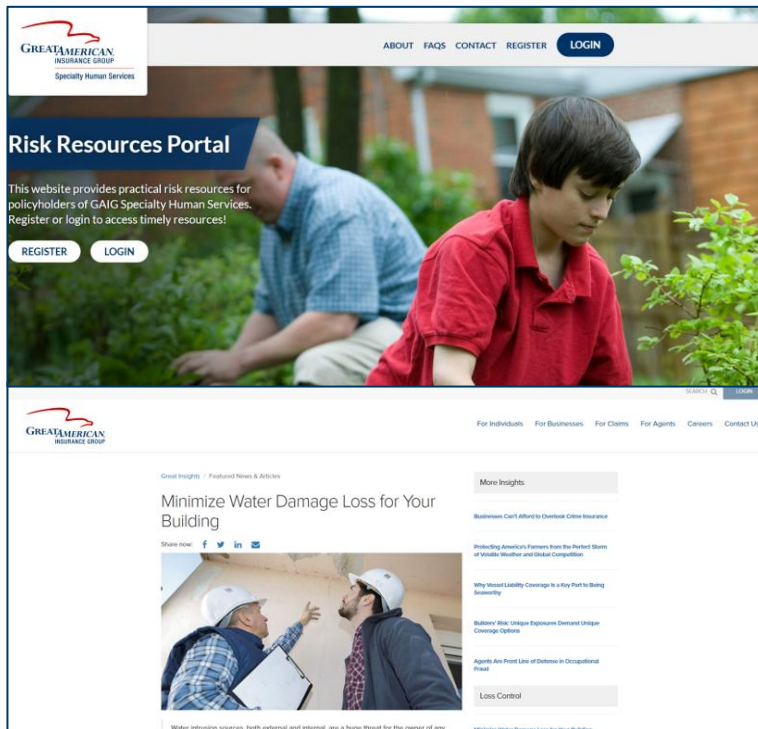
GREAT AMERICAN.
INSURANCE GROUP
Specialty Human Services

ABOUT FAQS CONTACT REGISTER LOGIN

Risk Resources Portal

This website provides practical risk resources for policyholders of GAIG Specialty Human Services. Register or login to access timely resources!

REGISTER LOGIN

SEARCH LOGIN

GREAT AMERICAN.
INSURANCE GROUP

For Individuals For Businesses For Claims For Agents Careers Contact Us

Great Insights / Featured News & Articles

Minimize Water Damage Loss for Your Building

Share now:

More Insights

Businesses Can't Afford to Overlook Crime Insurance

Protecting America's Farmers from the Perfect Storm of Volatile Weather and Global Competition

Why Vessel Liability Coverage Is a Key Part to Being Seaworthy

Builders' Risk: Unique Exposures Demand Unique Coverage Options

Agents Are Front Line of Defense in Occupational Fraud

Loss Control

Water intrusion sources, both external and internal, are a huge threat for the owner of any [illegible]